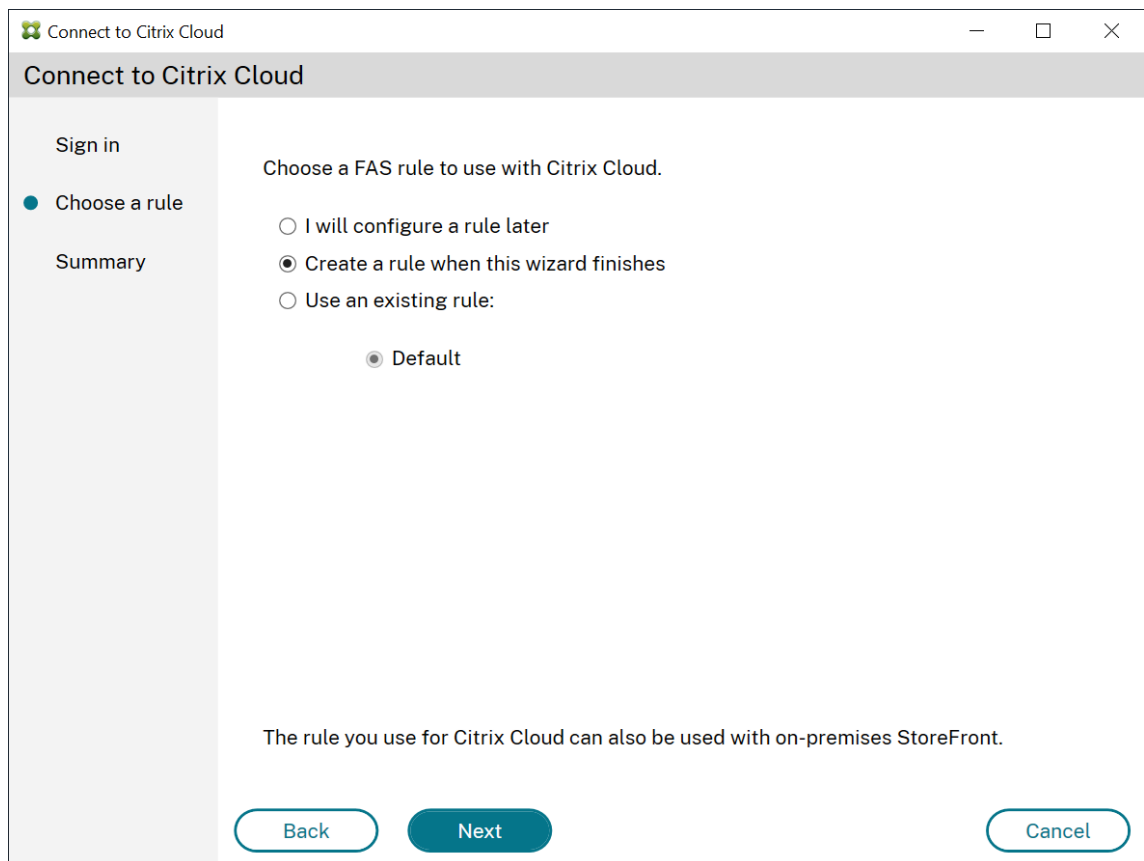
Connect to Citrix Cloud

Connect to Citrix Cloud

Sign in

Choose a rule

Summary

Choose a FAS rule to use with Citrix Cloud.

I will configure a rule later

Create a rule when this wizard finishes

Use an existing rule:

Default

The rule you use for Citrix Cloud can also be used with on-premises StoreFront.

Back

Next

Cancel